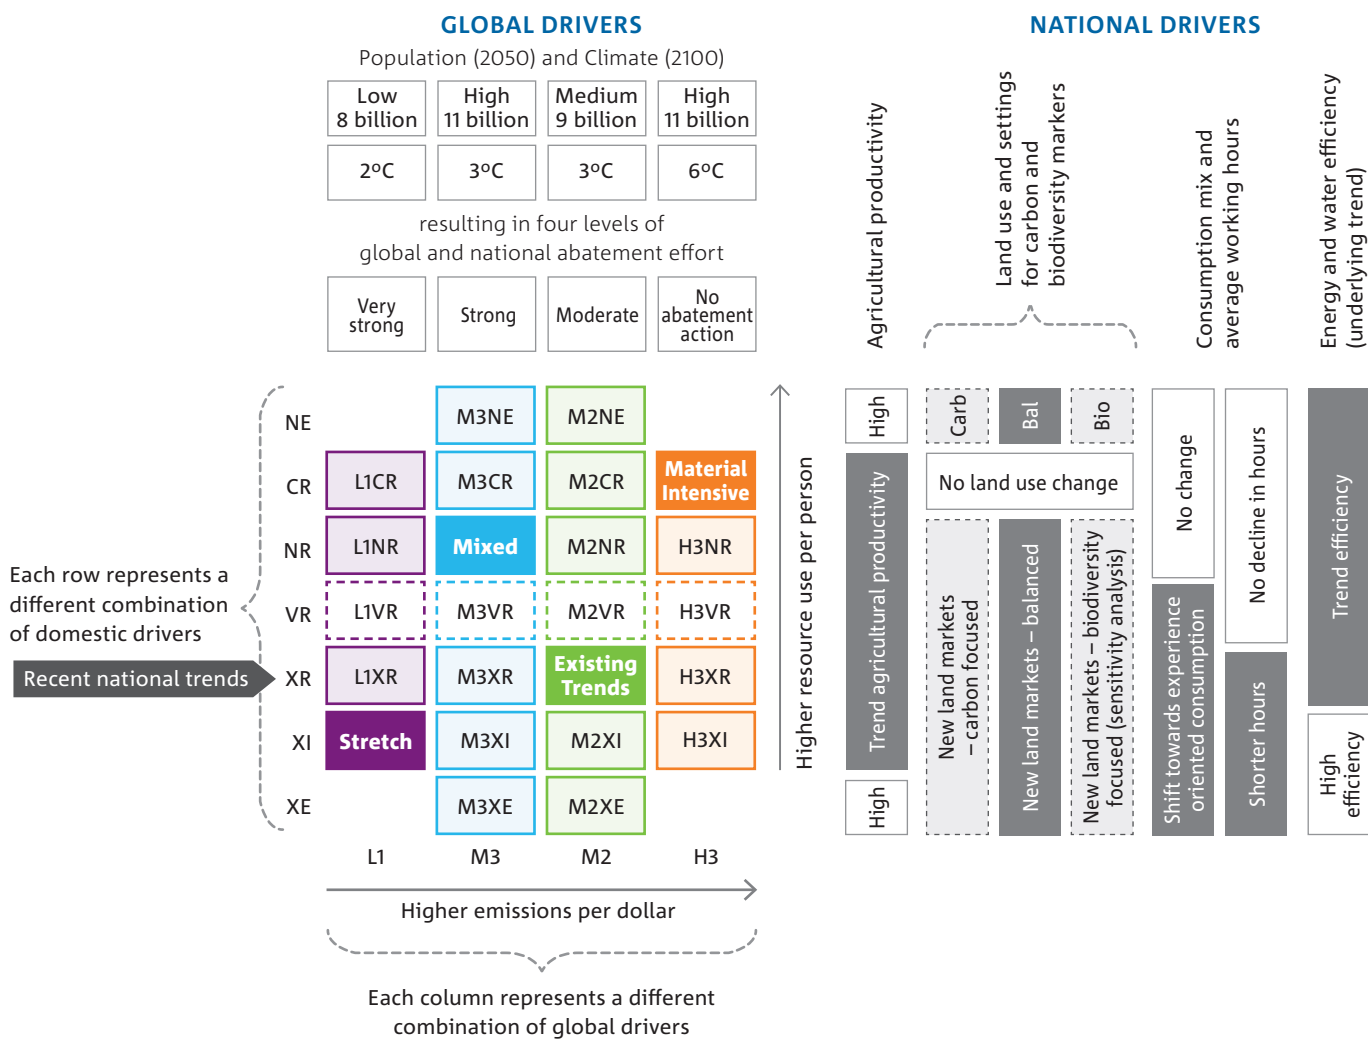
GLOBAL DRIVERS

Population (2050) and Climate (2100)

| Low 8 billion | High 11 billion | Medium 9 billion | High 11 billion |
|---|---|---|---|
| 2°C | 3°C | 3°C | 6°C |

resulting in four levels of global and national abatement effort

| Very strong | Strong | Moderate | No abatement action |
|---|---|---|---|

NATIONAL DRIVERS

Agricultural productivity

Land use and settings for carbon and biodiversity markers

Consumption mix and average working hours

Energy and water efficiency (underlying trend)

| | L1 | M3 | M2 | H3 |
|---|---|---|---|---|
| NE | | M3NE | M2NE | |
| CR | L1CR | M3CR | M2CR | Material Intensive |
| NR | L1NR | Mixed | M2NR | H3NR |
| VR | L1VR | M3VR | M2VR | H3VR |
| XR | L1XR | M3XR | Existing Trends | H3XR |
| XI | Stretch | M3XI | M2XI | H3XI |
| XE | | M3XE | M2XE | |

Each row represents a different combination of domestic drivers

Recent national trends

Higher resource use per person

Higher emissions per dollar

Each column represents a different combination of global drivers

High

Trend agricultural productivity

High

Carb

Bal

Bio

No land use change

New land markets – carbon focused

New land markets – balanced

New land markets – biodiversity focused (sensitivity analysis)

No change

Shift towards experience oriented consumption

No decline in hours

Shorter hours

Trend efficiency

High efficiency